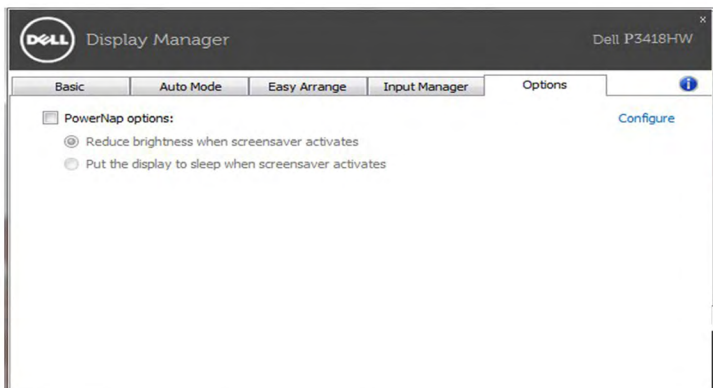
DELL Display Manager

Dell P3418HW

×

Basic
Auto Mode
Easy Arrange
Input Manager
Options

PowerNap options:

Configure

Reduce brightness when screensaver activates

Put the display to sleep when screensaver activates